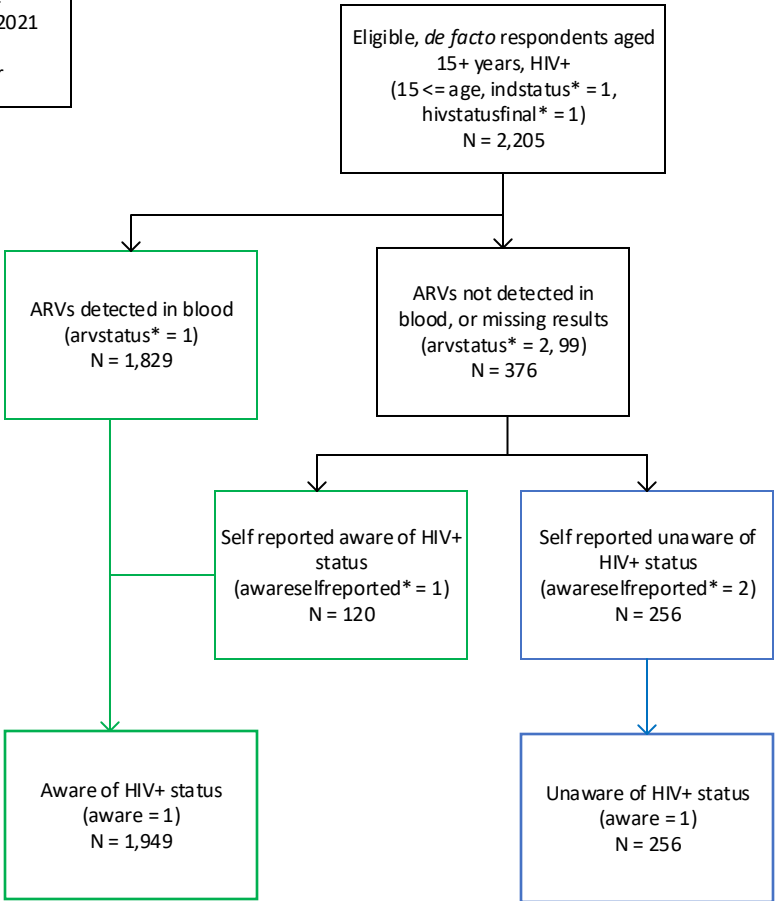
2021

Eligible, *de facto* respondents aged 15+ years, HIV+ (15 <= age, indstatus* = 1, hivstatusfinal* = 1) N = 2,205

ARVs detected in blood (arvstatus* = 1) N = 1,829

ARVs not detected in blood, or missing results (arvstatus* = 2, 99) N = 376

Self reported aware of HIV+ status (awareselfreported* = 1) N = 120

Self reported unaware of HIV+ status (awareselfreported* = 2) N = 256

Aware of HIV+ status (aware = 1) N = 1,949

Unaware of HIV+ status (aware = 1) N = 256